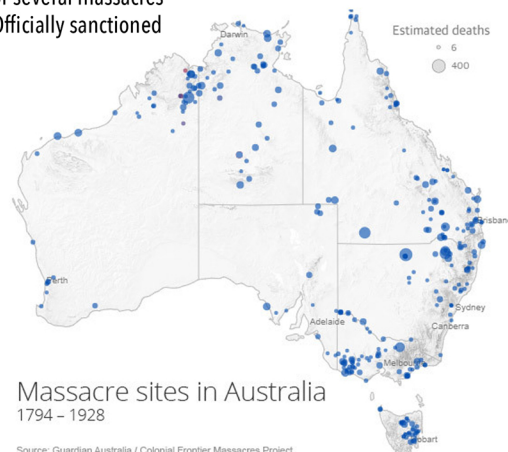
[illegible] several massacres
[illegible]fficially sanctioned

Estimated deaths
6
400

Darwin
Brisbane
Perth
Sydney
Adelaide
Canberra
Melbourne
Hobart

Massacre sites in Australia
1794 – 1928

Source: Guardian Australia / Colonial Frontier Massacres Project